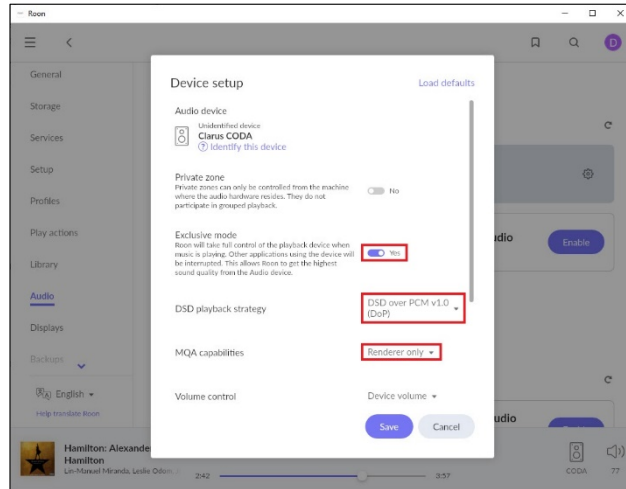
Roon

General
Storage
Services
Setup
Profiles
Play actions
Library
Audio
Displays
Backups

English
Help translate Roon

Device setup
Load defaults

Audio device
Unidentified device
Clarus CODA
Identify this device

Private zone
Private zones can only be controlled from the machine where the audio hardware resides. They do not participate in grouped playback.
No

Exclusive mode
Roon will take full control of the playback device when music is playing. Other applications using the device will be interrupted. This allows Roon to get the highest sound quality from the Audio device.
Yes

DSD playback strategy
DSD over PCM v1.0 (DoP)

MQA capabilities
Renderer only

Volume control
Device volume

Save
Cancel

udio
Enable
udio

Hamilton: Alexande
Hamilton
Lin-Manuel Miranda, Leslie Odom
2:42
3:57
CODA
77